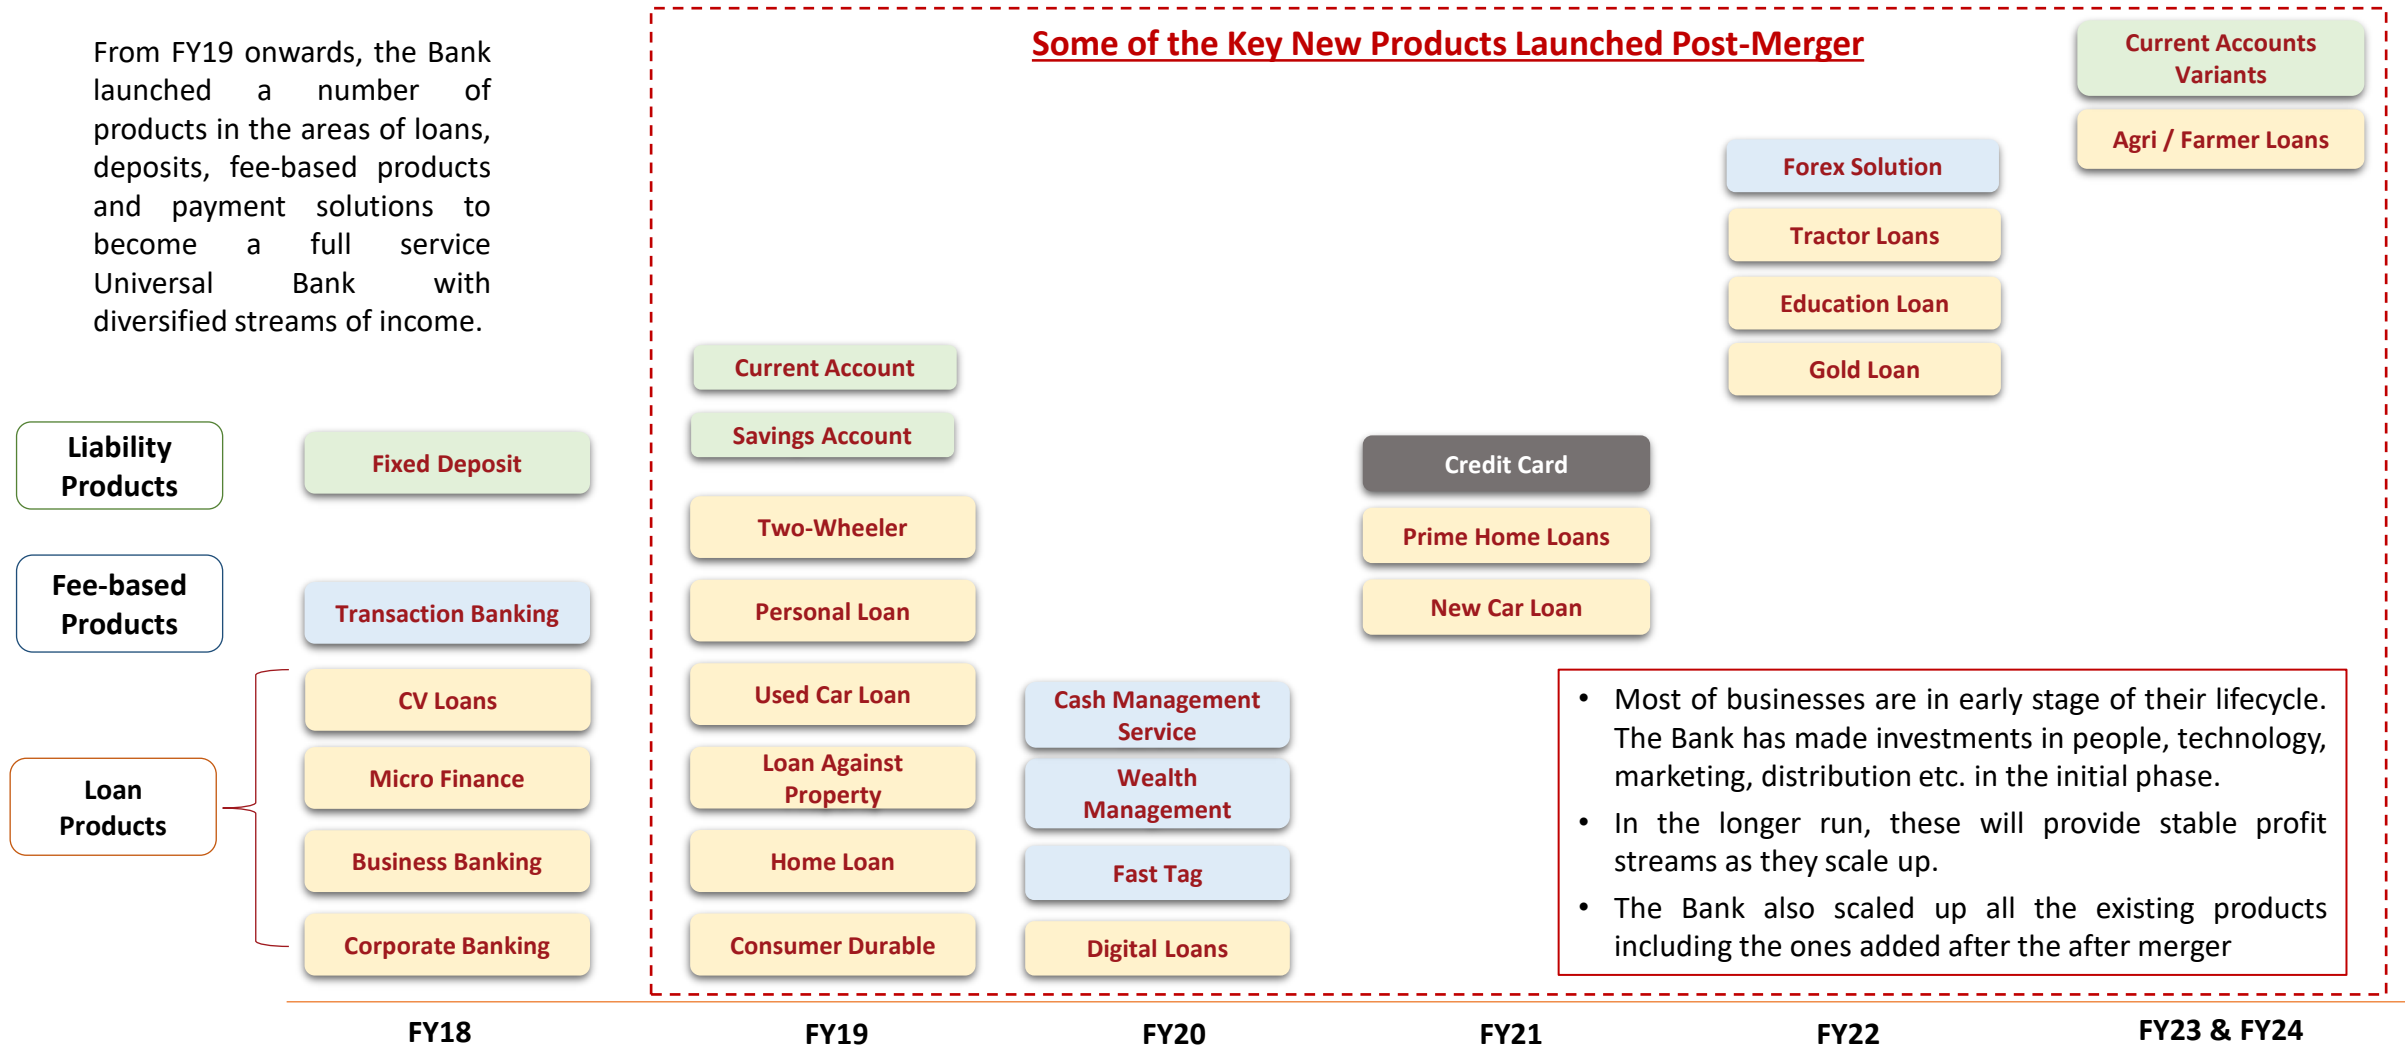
From FY19 onwards, the Bank launched a number of products in the areas of loans, deposits, fee-based products and payment solutions to become a full service Universal Bank with diversified streams of income.

Some of the Key New Products Launched Post-Merger

Liability Products

Fee-based Products

Loan Products

Fixed Deposit

Transaction Banking

CV Loans

Micro Finance

Business Banking

Corporate Banking

Current Account

Savings Account

Two-Wheeler

Personal Loan

Used Car Loan

Loan Against Property

Home Loan

Consumer Durable

Cash Management Service

Wealth Management

Fast Tag

Digital Loans

Credit Card

Prime Home Loans

New Car Loan

Forex Solution

Tractor Loans

Education Loan

Gold Loan

Current Accounts Variants

Agri / Farmer Loans

- Most of businesses are in early stage of their lifecycle. The Bank has made investments in people, technology, marketing, distribution etc. in the initial phase.
- In the longer run, these will provide stable profit streams as they scale up.
- The Bank also scaled up all the existing products including the ones added after the after merger

FY18 FY19 FY20 FY21 FY22 FY23 & FY24